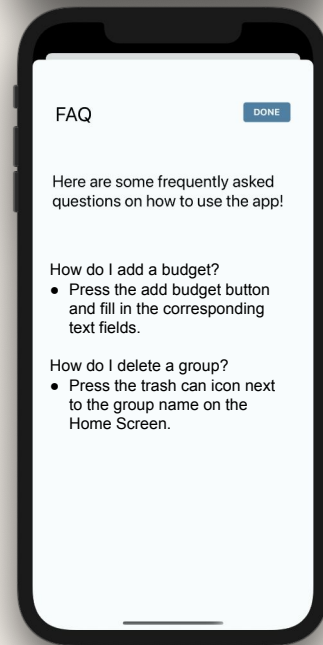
FAQ

DONE

Here are some frequently asked questions on how to use the app!

How do I add a budget?
● Press the add budget button and fill in the corresponding text fields.

How do I delete a group?
● Press the trash can icon next to the group name on the Home Screen.